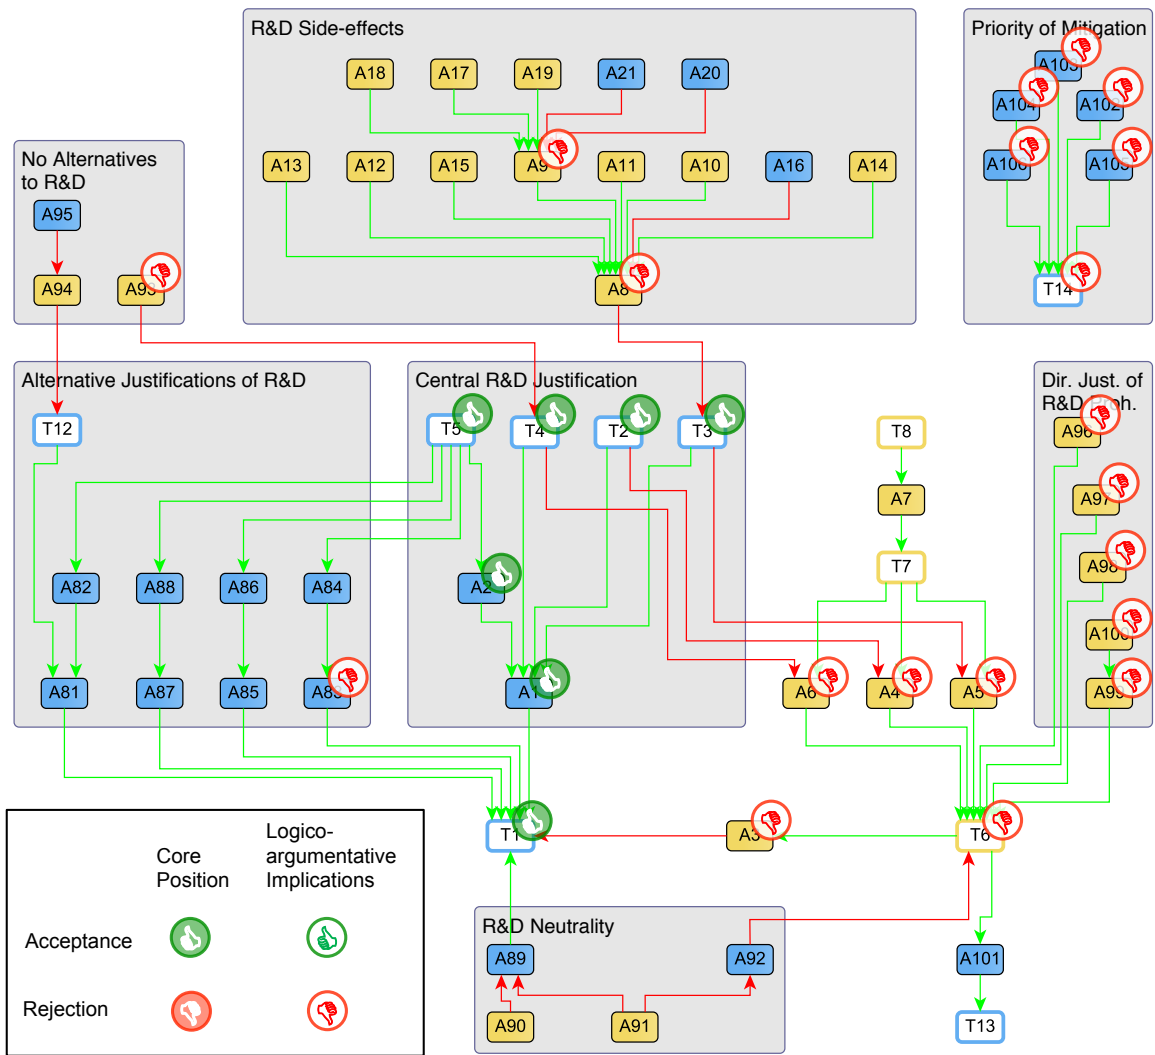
R&D Side-effects

A18 A17 A19 A21 A20

A13 A12 A15 A9 A11 A10 A16 A14

A8

Priority of Mitigation

A103 A104 A102 A106 A105

T14

No Alternatives to R&D

A95

A94 A93

Alternative Justifications of R&D

T12

A82 A88 A86 A84

A81 A87 A85 A83

Central R&D Justification

T5 T4 T2 T3

A2

A1

T8

A7

T7

A6 A4 A5

Dir. Just. of R&D Proh.

A96 A97 A98 A100 A99

T1 A3 T6

R&D Neutrality

A89 A92

A90 A91

A101

T13

| | Core Position | Logico-argumentative Implications |
|---|---|---|
| Acceptance | | |
| Rejection | | |